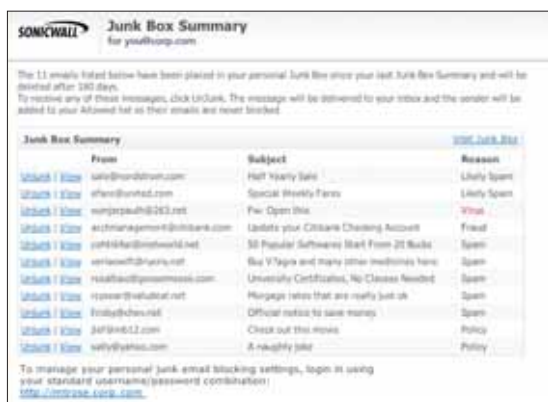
SONICWALL Junk Box Summary for you@corp.com

The 11 emails listed below have been placed in your personal Junk Box since your last Junk Box Summary and will be deleted after 180 days.
To receive any of these messages, click UnJunk. The message will be delivered to your inbox and the sender will be added to your Allowed list so their emails are never blocked.

Junk Box Summary Visit Junk Box

| | From | Subject | Reason |
|---|---|---|---|
| Unjunk \| View | sale@nordstrom.com | Half Yearly Sale | Likely Spam |
| Unjunk \| View | afare@united.com | Special Weekly Fares | Likely Spam |
| Unjunk \| View | sunjerpauh@263.net | Fw: Open this | Virus |
| Unjunk \| View | acctmanagement@citibank.com | Update your Citibank Checking Account | Fraud |
| Unjunk \| View | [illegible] | 50 Popular Softwares Start From 20 Bucks | Spam |
| Unjunk \| View | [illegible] | Buy V1agra and many other medicines here | Spam |
| Unjunk \| View | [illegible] | University Certificates, No Classes Needed | Spam |
| Unjunk \| View | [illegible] | Morgage rates that are really just ok | Spam |
| Unjunk \| View | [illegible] | Official notice to save money | Spam |
| Unjunk \| View | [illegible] | Check out this movie | Policy |
| Unjunk \| View | sally@yahoo.com | A naughty joke | Policy |

To manage your personal junk email blocking settings, login in using your standard username/password combination:
http://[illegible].corp.com